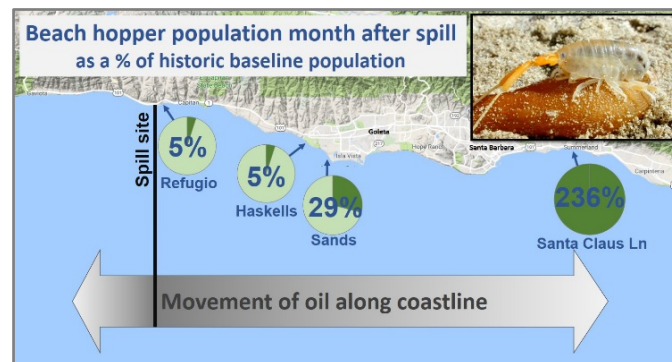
Beach hopper population month after spill
as a % of historic baseline population

Spill site

5%
Refugio

5%
Haskells

29%
Sands

236%
Santa Claus Ln

Goleta
Isla Vista
Hope Ranch
Santa Barbara
Summerland
Carpinteria
Gaviota

Movement of oil along coastline